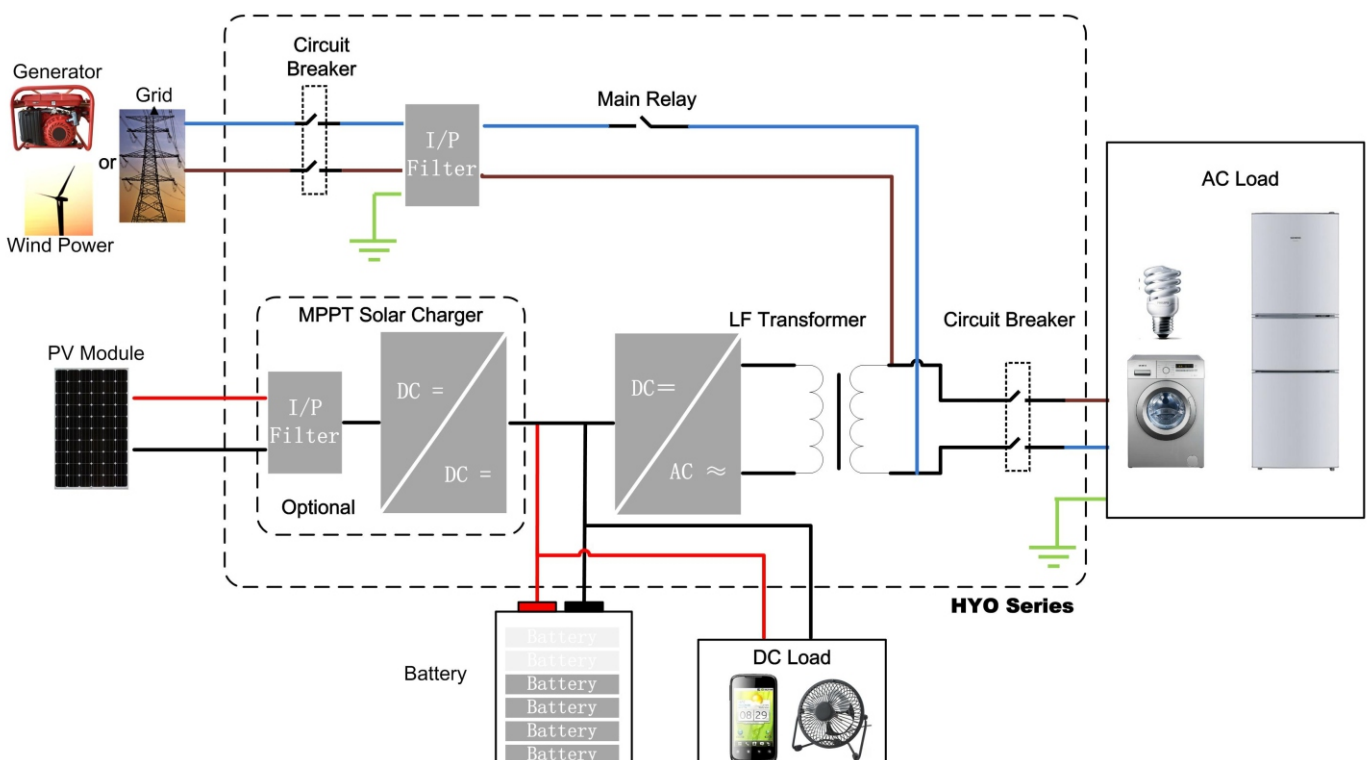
Generator

Grid

or

Wind Power

Circuit Breaker

I/P Filter

Main Relay

AC Load

MPPT Solar Charger

LF Transformer

Circuit Breaker

PV Module

I/P Filter

DC =

DC =

DC=

AC ≈

Optional

HYO Series

Battery

Battery

Battery

Battery

Battery

Battery

Battery

DC Load

08 29